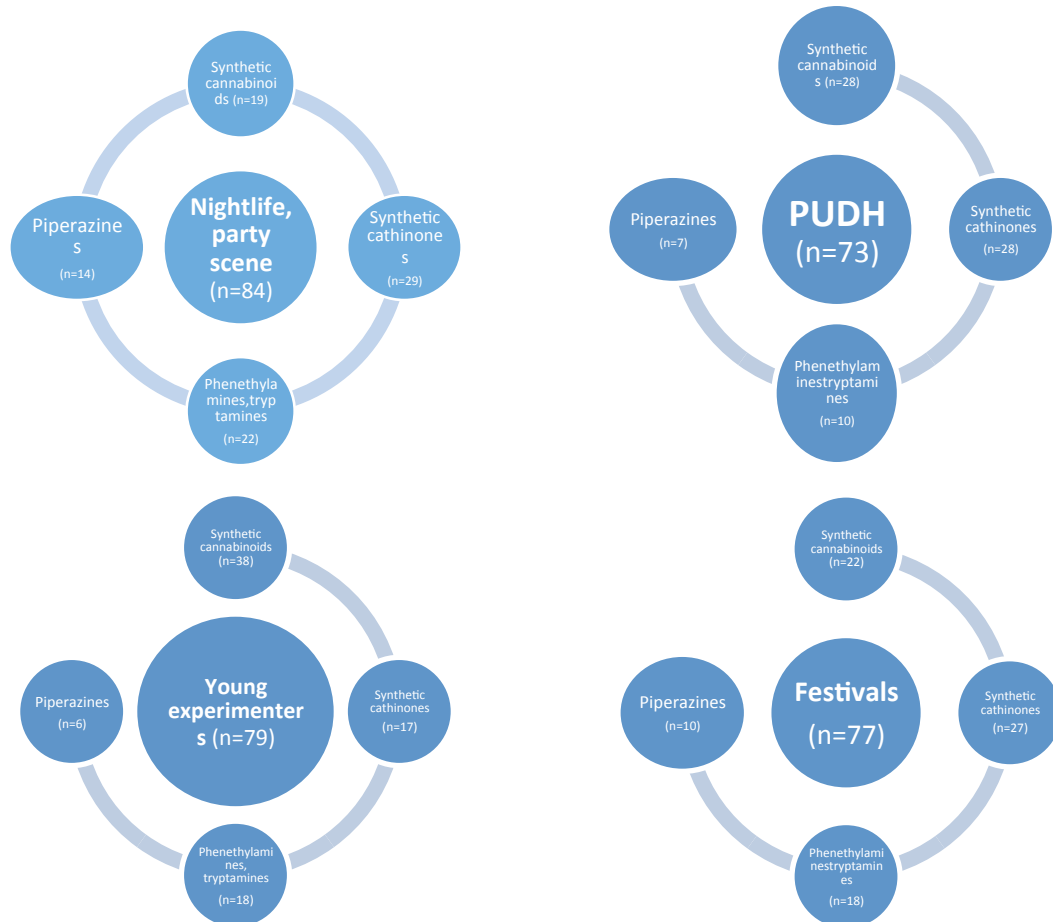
Synthetic cannabinoids (n=19)

Nightlife, party scene (n=84)

Piperazines (n=14)

Synthetic cathinones (n=29)

Phenethylamines,tryptamines (n=22)

Synthetic cannabinoids (n=28)

PUDH (n=73)

Piperazines (n=7)

Synthetic cathinones (n=28)

Phenethylaminestryptamines (n=10)

Synthetic cannabinoids (n=38)

Young experimenters (n=79)

Piperazines (n=6)

Synthetic cathinones (n=17)

Phenethylamines, tryptamines (n=18)

Synthetic cannabinoids (n=22)

Festivals (n=77)

Piperazines (n=10)

Synthetic cathinones (n=27)

Phenethylaminestryptamines (n=18)